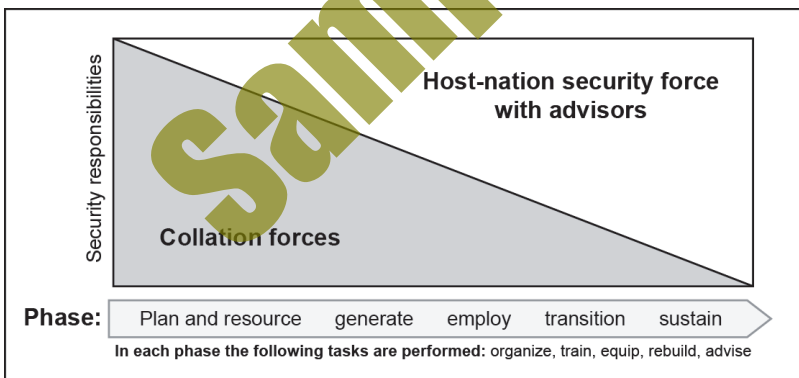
Sam

Security responsibilities

Host-nation security force with advisors

Collation forces

Phase: Plan and resource generate employ transition sustain

In each phase the following tasks are performed: organize, train, equip, rebuild, advise